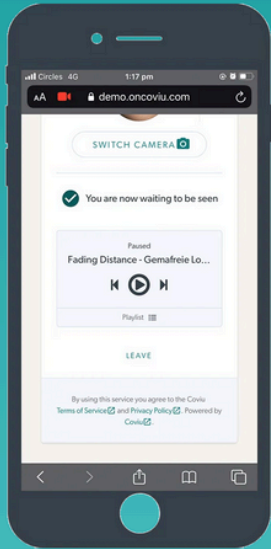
Circles 4G 1:17 pm

AA demo.oncoviu.com

SWITCH CAMERA

You are now waiting to be seen

Paused

Fading Distance - Gemafreie Lo...

Playlist

LEAVE

By using this service you agree to the Coviu Terms of Service and Privacy Policy. Powered by Coviu.